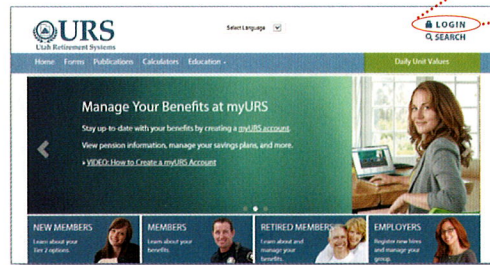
URS
Utah Retirement Systems

Select Language

LOGIN
SEARCH

Home Forms Publications Calculators Education

Daily Unit Values

Manage Your Benefits at myURS

Stay up-to-date with your benefits by creating a myURS account.

View pension information, manage your savings plans, and more.

» VIDEO: How to Create a myURS Account

NEW MEMBERS
Learn about your Tier 2 options.

MEMBERS
Learn about your benefits.

RETIRED MEMBERS
Learn about and manage your benefits.

EMPLOYERS
Register new hires and manage your group.